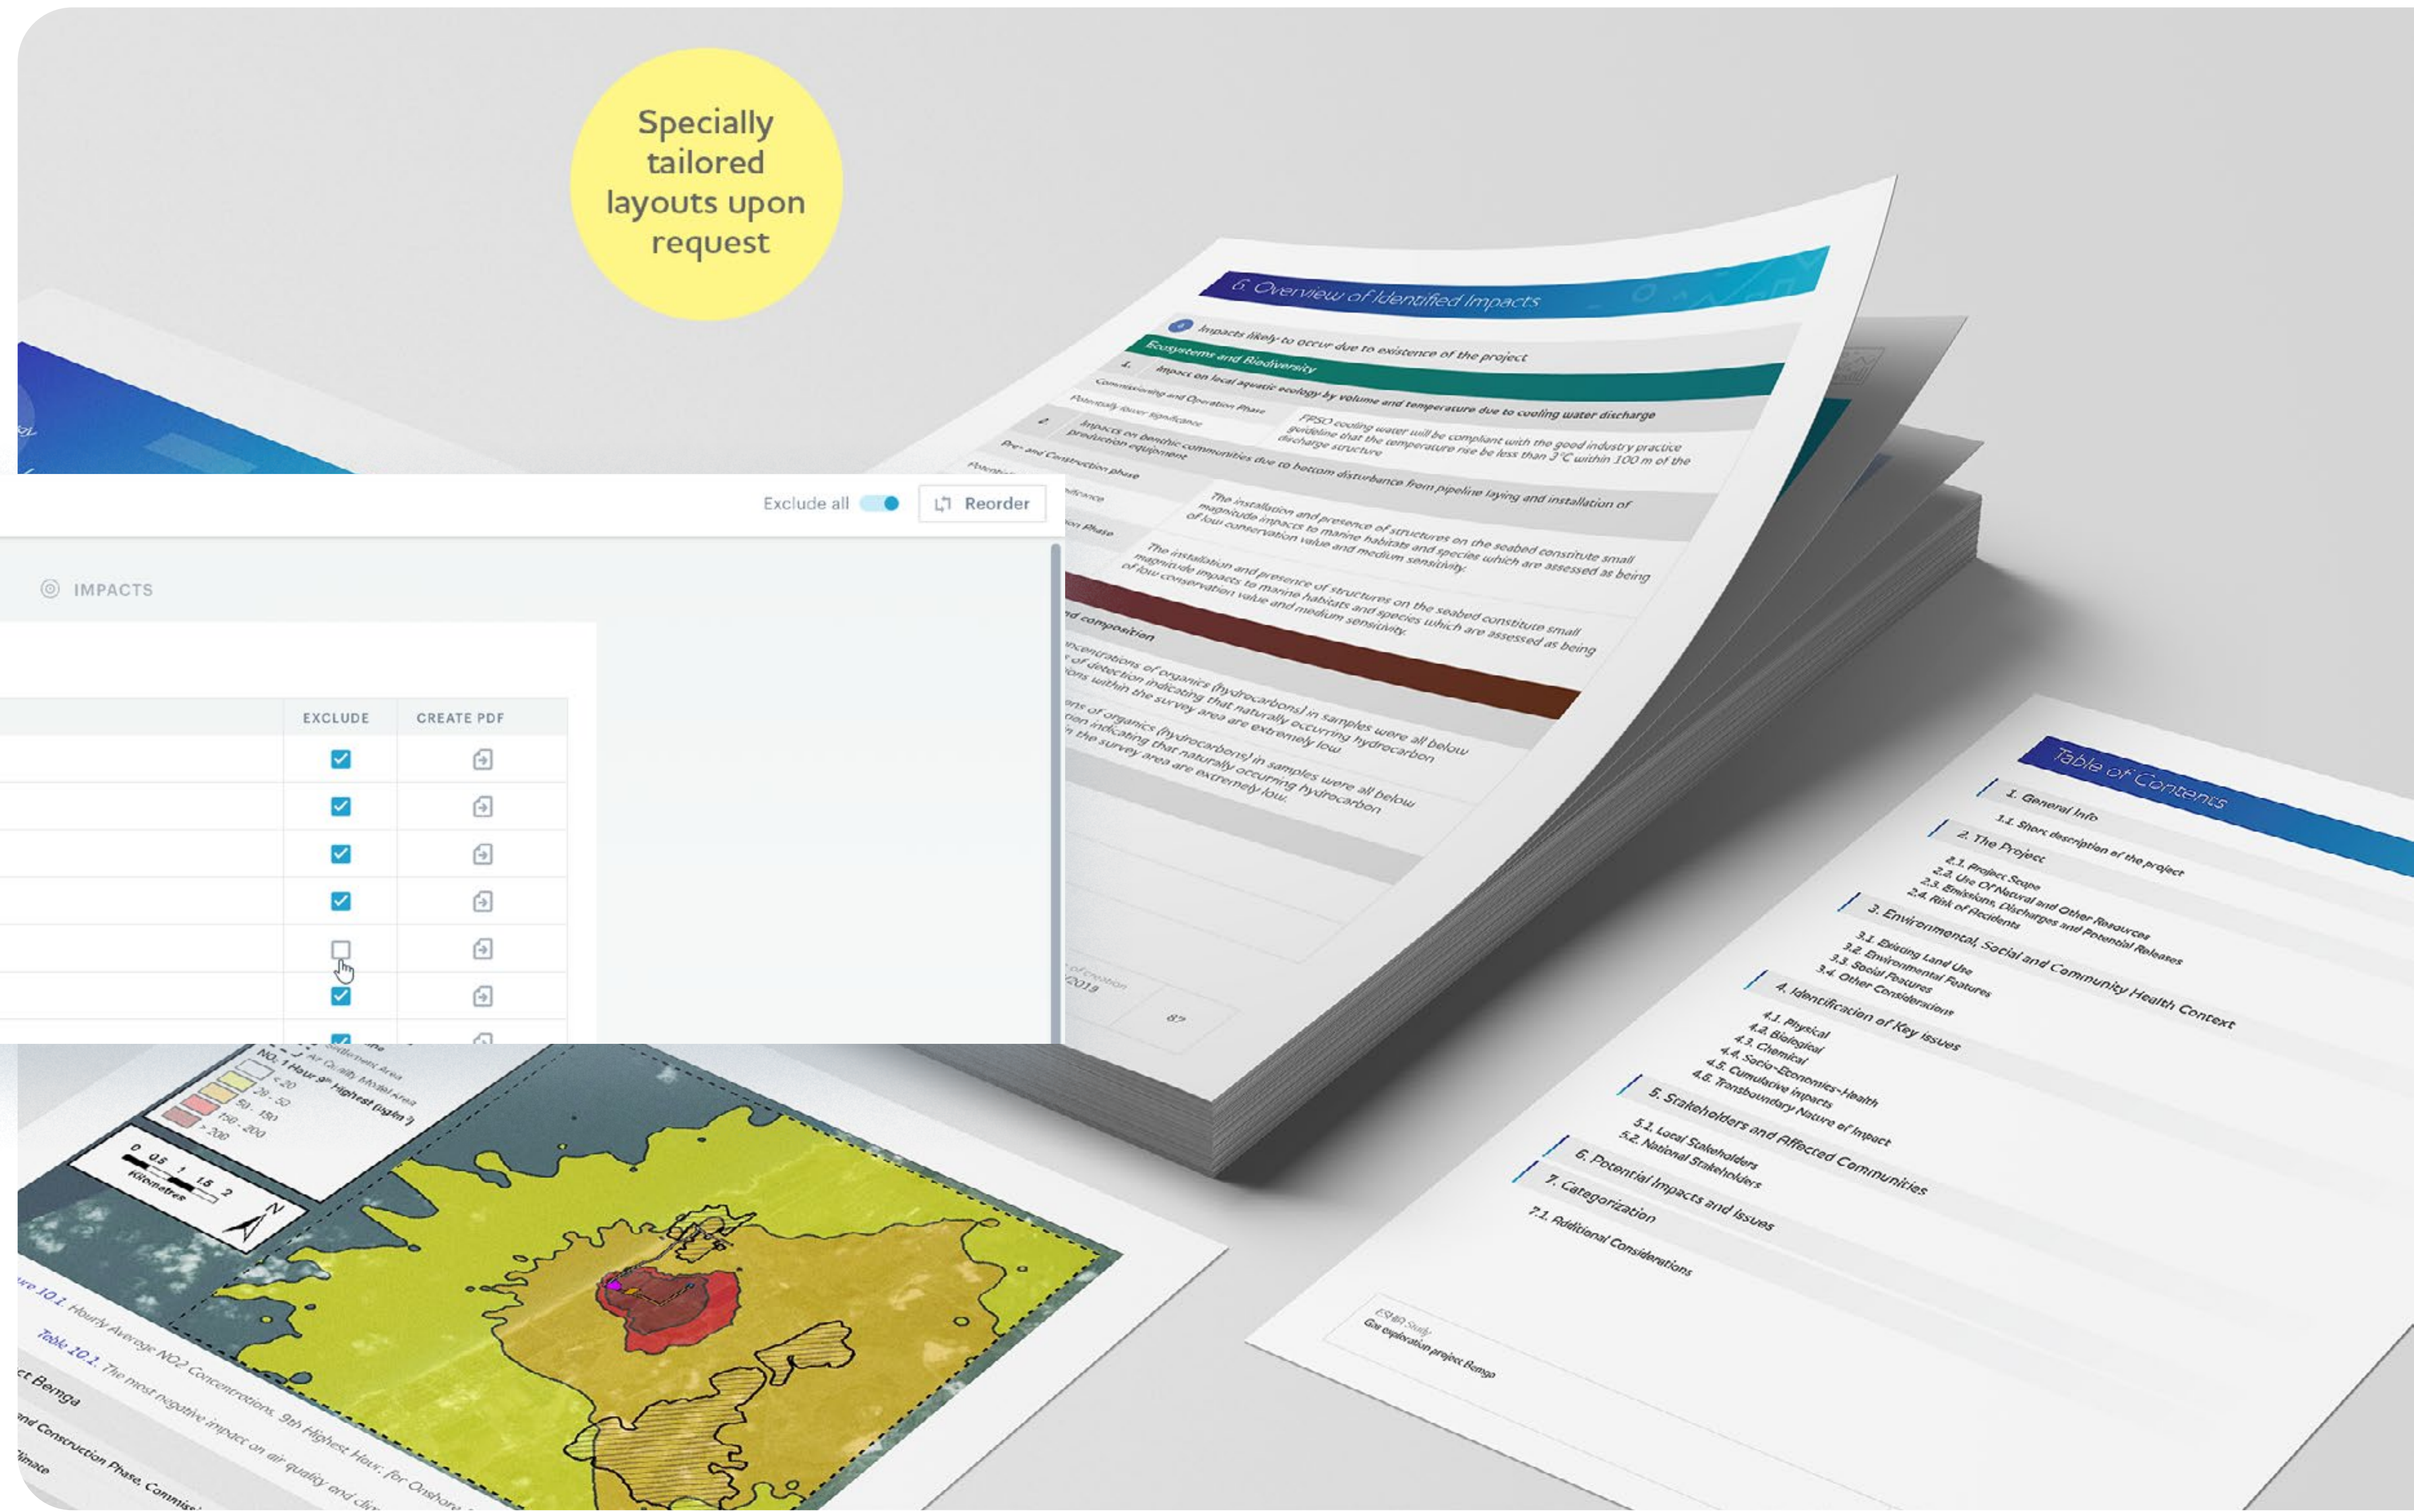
Specially tailored layouts upon request

6. Overview of Identified Impacts

Impacts likely to occur due to existence of the project

Ecosystems and Biodiversity

1. Impact on local aquatic ecology by volume and temperature due to cooling water discharge

Commissioning and Operation Phase

Potentially Minor Significance

FPSO cooling water will be compliant with the good industry practice guideline that the temperature rise be less than 3°C within 100 m of the discharge structure

2. Impacts on benthic communities due to bottom disturbance from pipeline laying and installation of production equipment

Pre- and Construction phase

The installation and presence of structures on the seabed constitute small magnitude impacts to marine habitats and species which are assessed as being of low conservation value and medium sensitivity.

The installation and presence of structures on the seabed constitute small magnitude impacts to marine habitats and species which are assessed as being of low conservation value and medium sensitivity.

nd composition

concentrations of organics (hydrocarbons) in samples were all below of detection indicating that naturally occurring hydrocarbon ons within the survey area are extremely low

ons of organics (hydrocarbons) in samples were all below tion indicating that naturally occurring hydrocarbon n the survey area are extremely low.

2019

87

Exclude all

Reorder

IMPACTS

EXCLUDE

CREATE PDF

Table of Contents

1. General Info
1.1. Short description of the project
2. The Project
2.1. Project Scope
2.2. Use Of Natural and Other Resources
2.3. Emissions, Discharges and Potential Releases
2.4. Risk of Accidents
3. Environmental, Social and Community Health Context
3.1. Existing Land Use
3.2. Environmental Features
3.3. Social Features
3.4. Other Considerations
4. Identification of Key Issues
4.1. Physical
4.2. Biological
4.3. Chemical
4.4. Socio-Economics-Health
4.5. Cumulative Impacts
4.6. Transboundary Nature of Impact
5. Stakeholders and Affected Communities
5.1. Local Stakeholders
5.2. National Stakeholders
6. Potential Impacts and Issues
7. Categorization
7.1. Additional Considerations

ESHIA Study
Gas exploration project Bemga

Air Quality Model Area
NO$_2$ 1 Hour 9th Highest (ug/m$^3$)
< 20
20 - 50
50 - 150
150 - 200
> 200
0 0.5 1 1.5 2
Kilometres
N

re 10.1. Hourly Average NO2 Concentrations, 9th Highest Hour, for Onshore
Table 10.1. The most negative impact on air quality and cli
ct Bemga
nd Construction Phase, Commis
imate